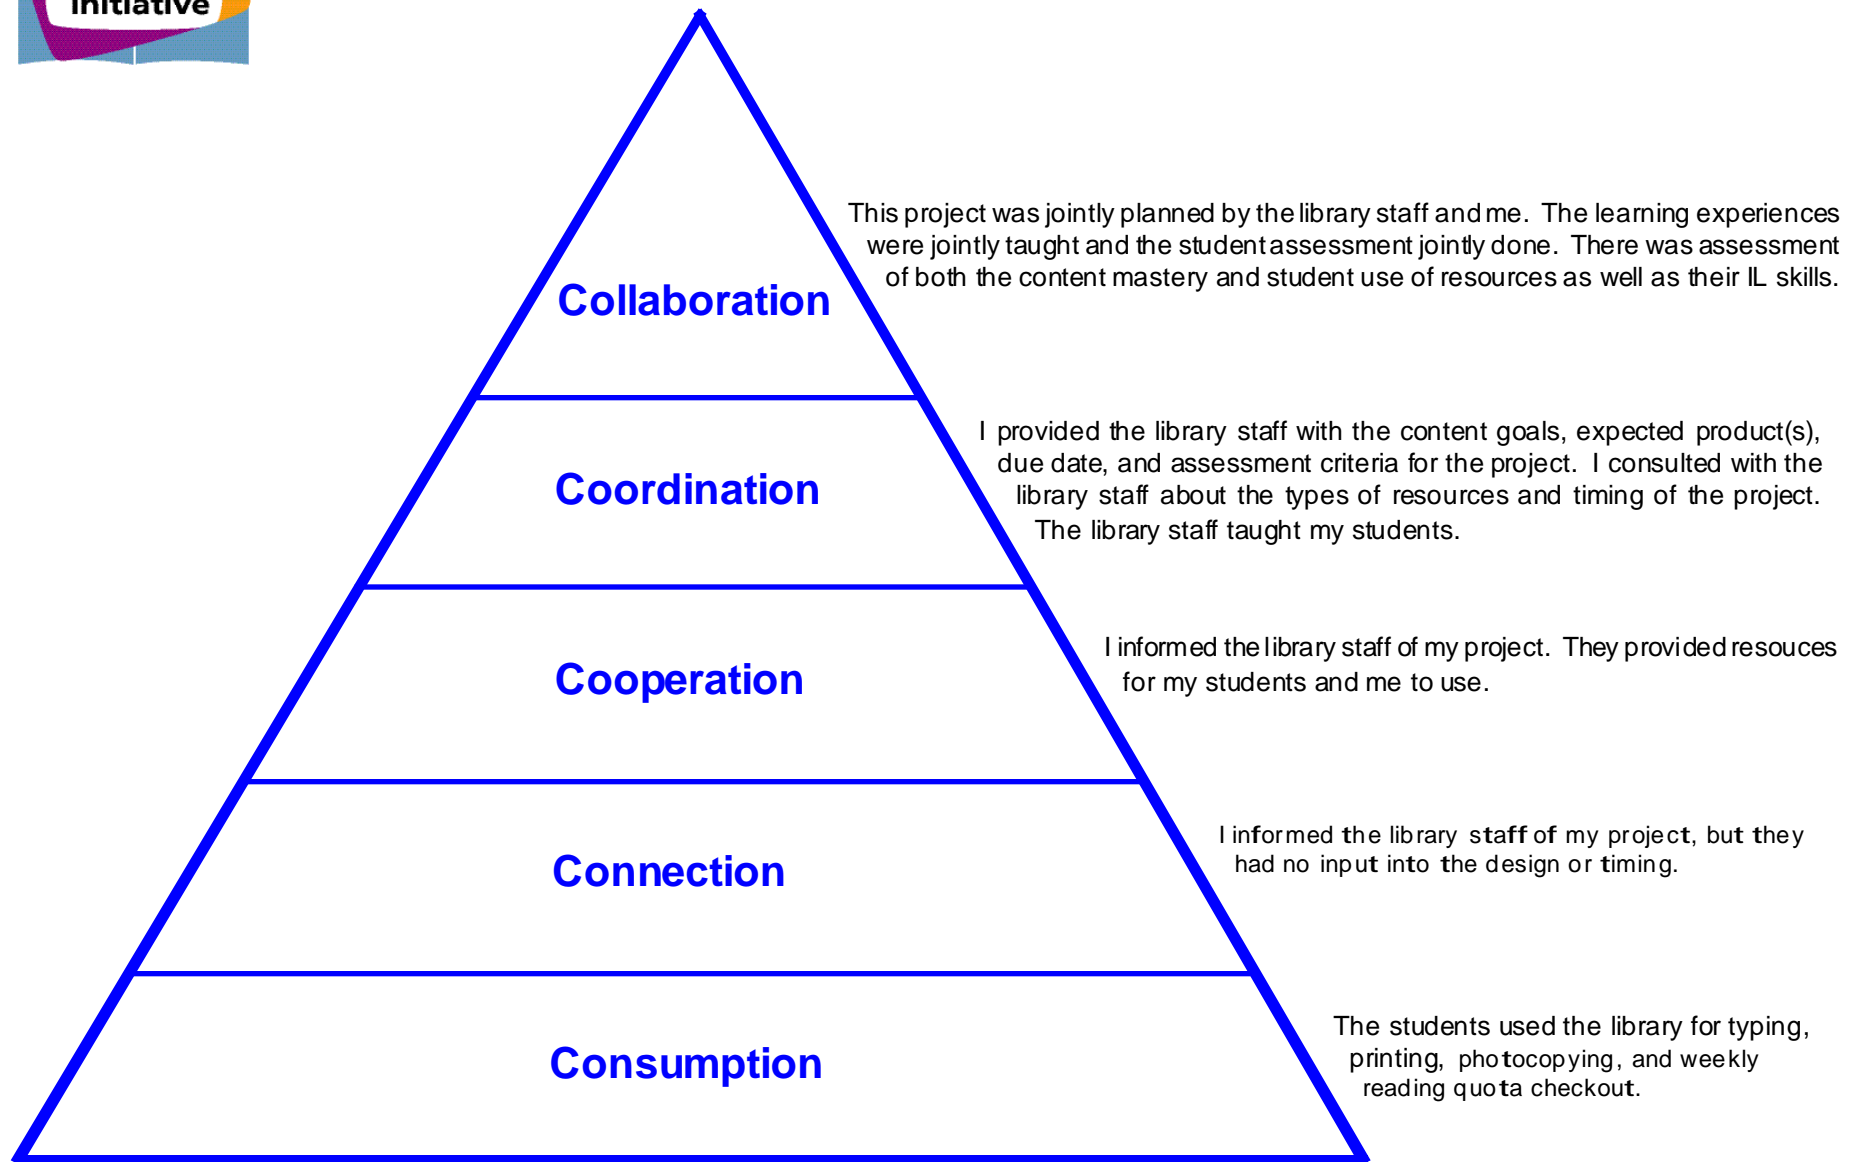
Initiative

Collaboration

This project was jointly planned by the library staff and me. The learning experiences were jointly taught and the student assessment jointly done. There was assessment of both the content mastery and student use of resources as well as their IL skills.

Coordination

I provided the library staff with the content goals, expected product(s), due date, and assessment criteria for the project. I consulted with the library staff about the types of resources and timing of the project. The library staff taught my students.

Cooperation

I informed the library staff of my project. They provided resouces for my students and me to use.

Connection

I informed the library staff of my project, but they had no input into the design or timing.

Consumption

The students used the library for typing, printing, photocopying, and weekly reading quota checkout.